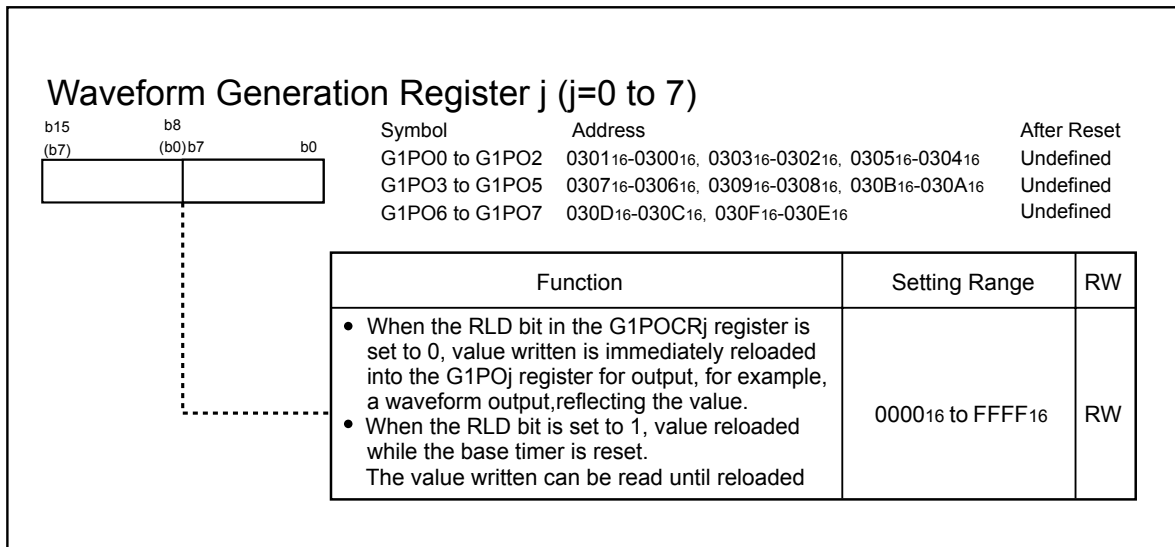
Waveform Generation Register j (j=0 to 7)

b15 (b7) b8 (b0) b7 b0

| Symbol | Address | After Reset |
|---|---|---|
| G1PO0 to G1PO2 | $0301_{16}$-$0300_{16}$, $0303_{16}$-$0302_{16}$, $0305_{16}$-$0304_{16}$ | Undefined |
| G1PO3 to G1PO5 | $0307_{16}$-$0306_{16}$, $0309_{16}$-$0308_{16}$, $030B_{16}$-$030A_{16}$ | Undefined |
| G1PO6 to G1PO7 | $030D_{16}$-$030C_{16}$, $030F_{16}$-$030E_{16}$ | Undefined |

| Function | Setting Range | RW |
|---|---|---|
| • When the RLD bit in the G1POCRj register is set to 0, value written is immediately reloaded into the G1POj register for output, for example, a waveform output,reflecting the value. • When the RLD bit is set to 1, value reloaded while the base timer is reset. The value written can be read until reloaded | $0000_{16}$ to $FFFF_{16}$ | RW |